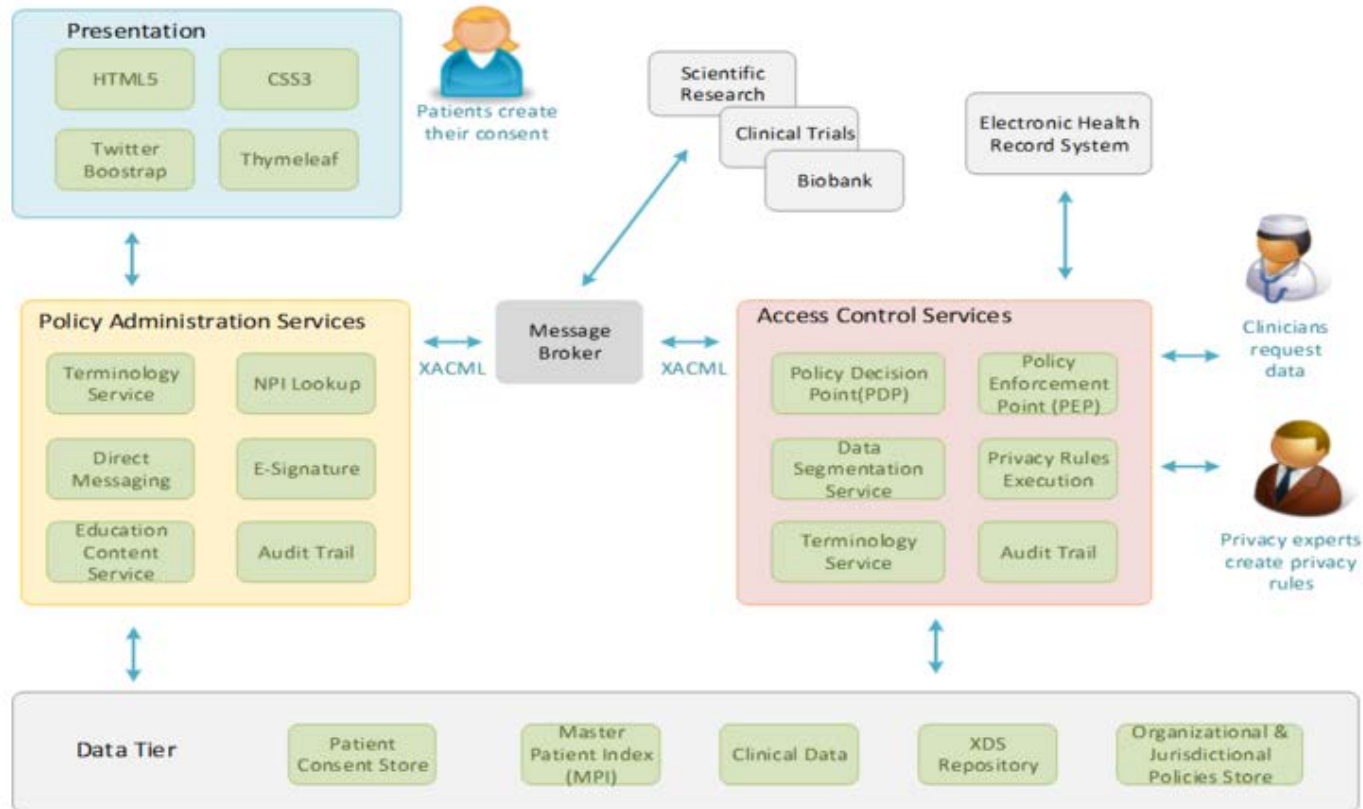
Presentation

HTML5

CSS3

Twitter Boostrap

Thymeleaf

Patients create their consent

Scientific Research

Clinical Trials

Biobank

Electronic Health Record System

Policy Administration Services

Terminology Service

NPI Lookup

Direct Messaging

E-Signature

Education Content Service

Audit Trail

XACML

Message Broker

XACML

Access Control Services

Policy Decision Point(PDP)

Policy Enforcement Point (PEP)

Data Segmentation Service

Privacy Rules Execution

Terminology Service

Audit Trail

Clinicians request data

Privacy experts create privacy rules

Data Tier

Patient Consent Store

Master Patient Index (MPI)

Clinical Data

XDS Repository

Organizational & Jurisdictional Policies Store